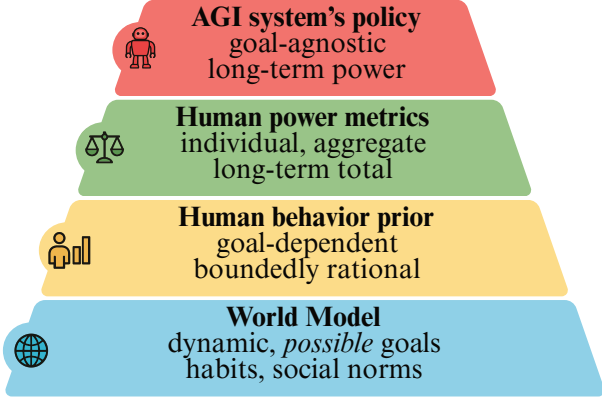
AGI system's policy
goal-agnostic
long-term power

Human power metrics
individual, aggregate
long-term total

Human behavior prior
goal-dependent
boundedly rational

World Model
dynamic, *possible* goals
habits, social norms